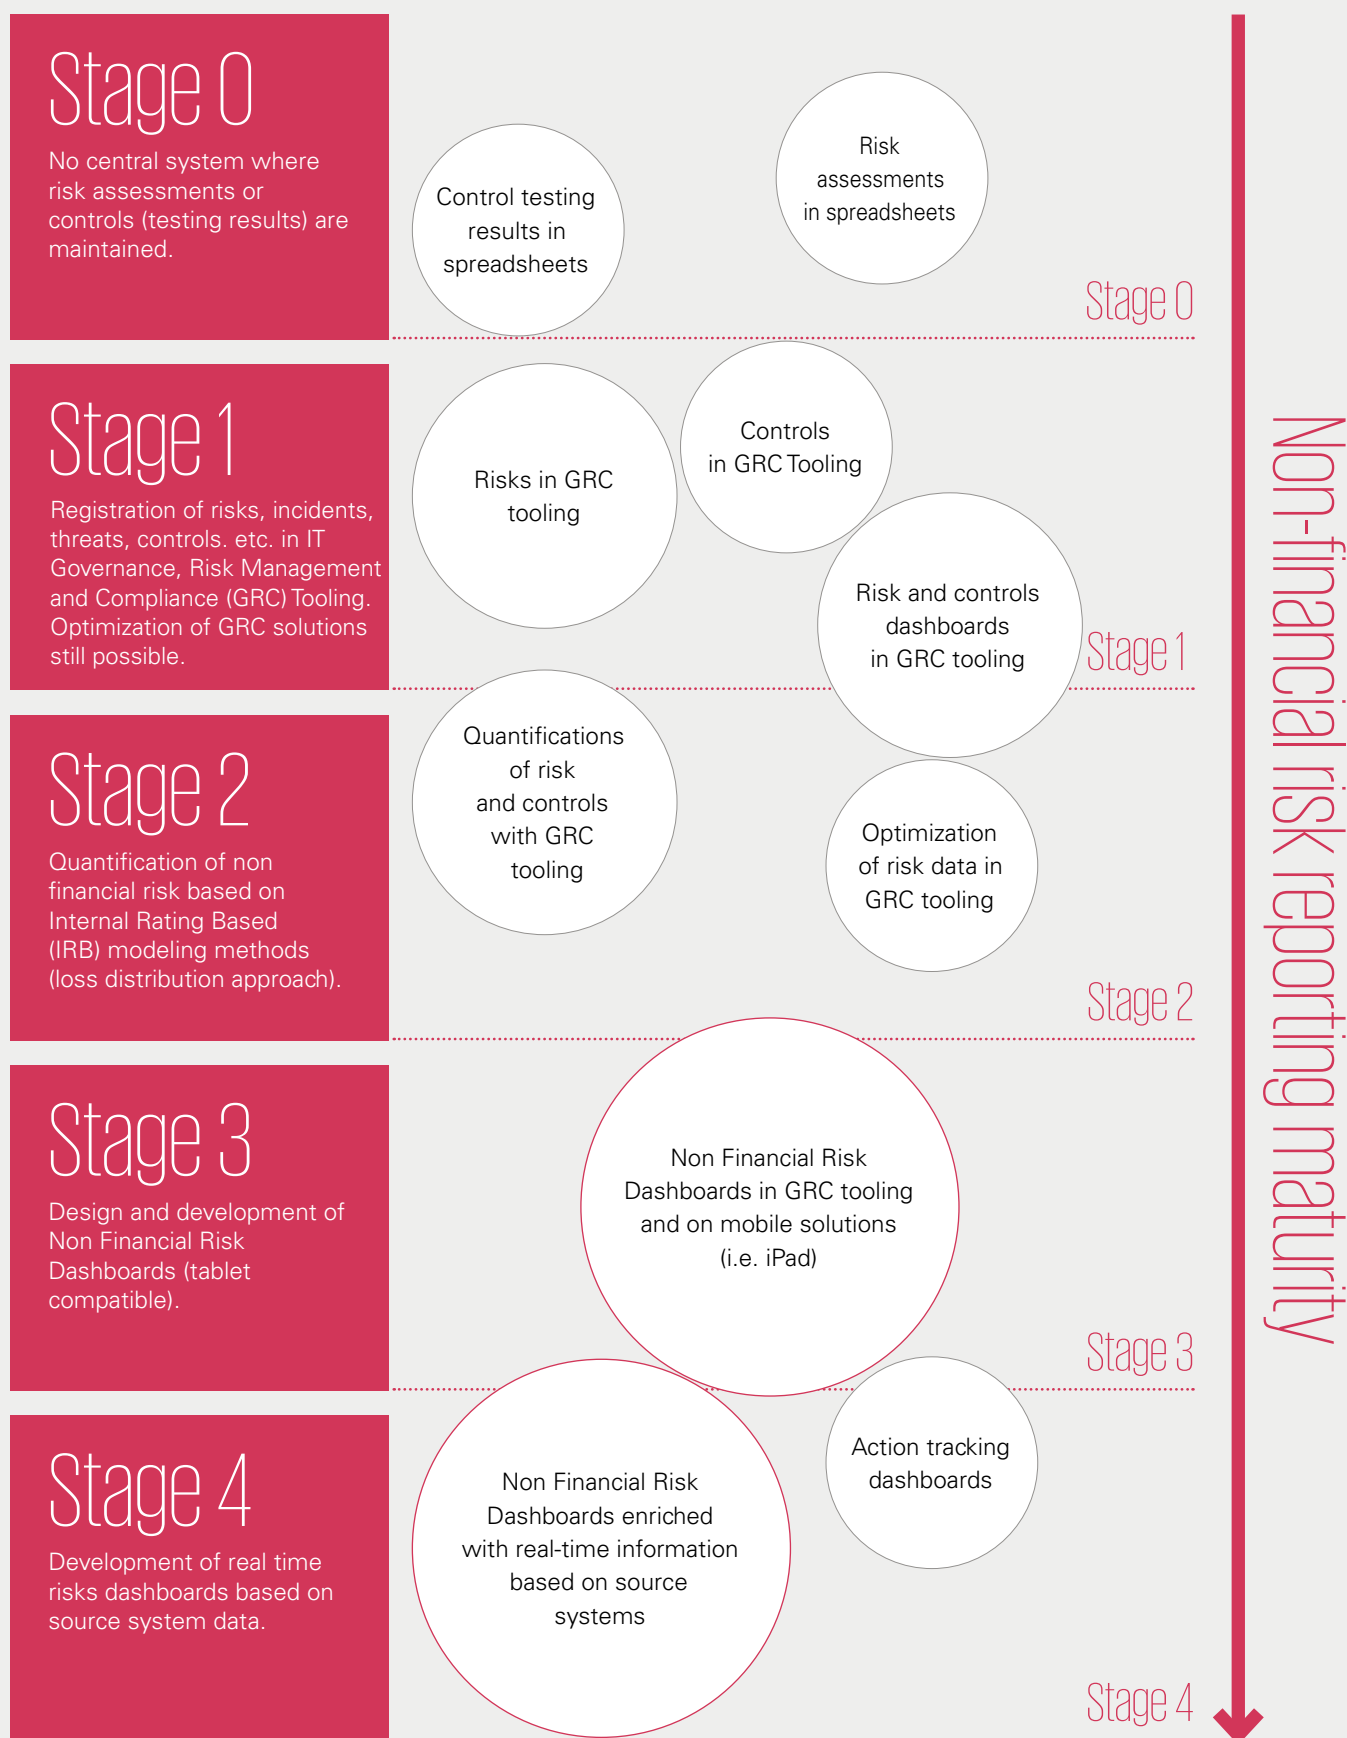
Stage 0

No central system where risk assessments or controls (testing results) are maintained.

Control testing results in spreadsheets

Risk assessments in spreadsheets

Stage 0

Stage 1

Registration of risks, incidents, threats, controls. etc. in IT Governance, Risk Management and Compliance (GRC) Tooling. Optimization of GRC solutions still possible.

Risks in GRC tooling

Controls in GRC Tooling

Risk and controls dashboards in GRC tooling

Stage 1

Stage 2

Quantification of non financial risk based on Internal Rating Based (IRB) modeling methods (loss distribution approach).

Quantifications of risk and controls with GRC tooling

Optimization of risk data in GRC tooling

Stage 2

Stage 3

Design and development of Non Financial Risk Dashboards (tablet compatible).

Non Financial Risk Dashboards in GRC tooling and on mobile solutions (i.e. iPad)

Stage 3

Stage 4

Development of real time risks dashboards based on source system data.

Non Financial Risk Dashboards enriched with real-time information based on source systems

Action tracking dashboards

Stage 4

Non-financial risk reporting maturity